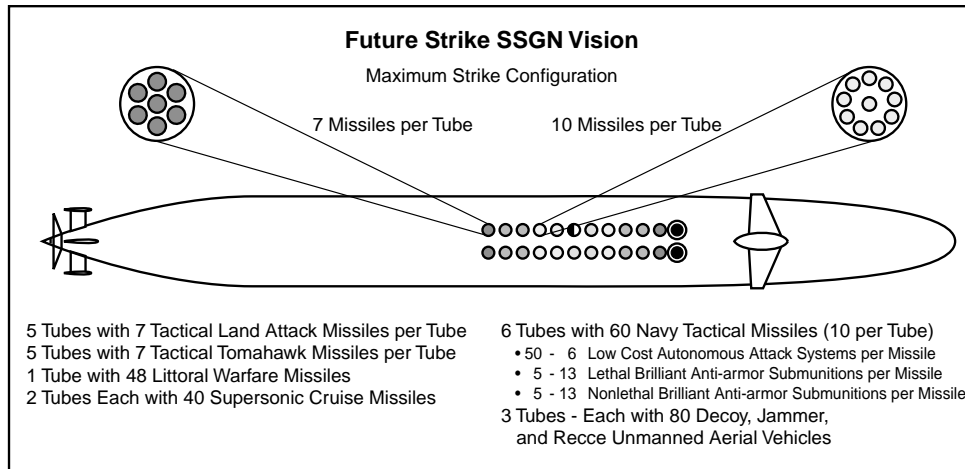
Future Strike SSGN Vision

Maximum Strike Configuration

7 Missiles per Tube

10 Missiles per Tube

5 Tubes with 7 Tactical Land Attack Missiles per Tube
5 Tubes with 7 Tactical Tomahawk Missiles per Tube
1 Tube with 48 Littoral Warfare Missiles
2 Tubes Each with 40 Supersonic Cruise Missiles

6 Tubes with 60 Navy Tactical Missiles (10 per Tube)
• 50 - 6 Low Cost Autonomous Attack Systems per Missile
• 5 - 13 Lethal Brilliant Anti-armor Submunitions per Missile
• 5 - 13 Nonlethal Brilliant Anti-armor Submunitions per Missile
3 Tubes - Each with 80 Decoy, Jammer, and Recce Unmanned Aerial Vehicles